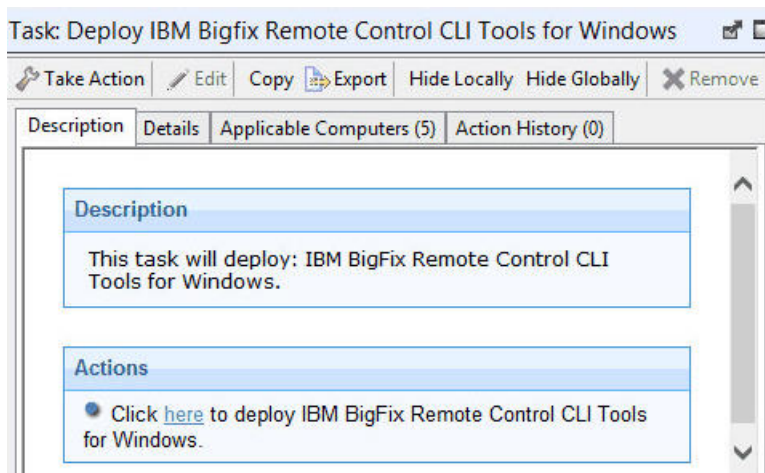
Task: Deploy IBM Bigfix Remote Control CLI Tools for Windows

Take Action Edit Copy Export Hide Locally Hide Globally Remove

Description Details Applicable Computers (5) Action History (0)

Description

This task will deploy: IBM BigFix Remote Control CLI Tools for Windows.

Actions

Click here to deploy IBM BigFix Remote Control CLI Tools for Windows.